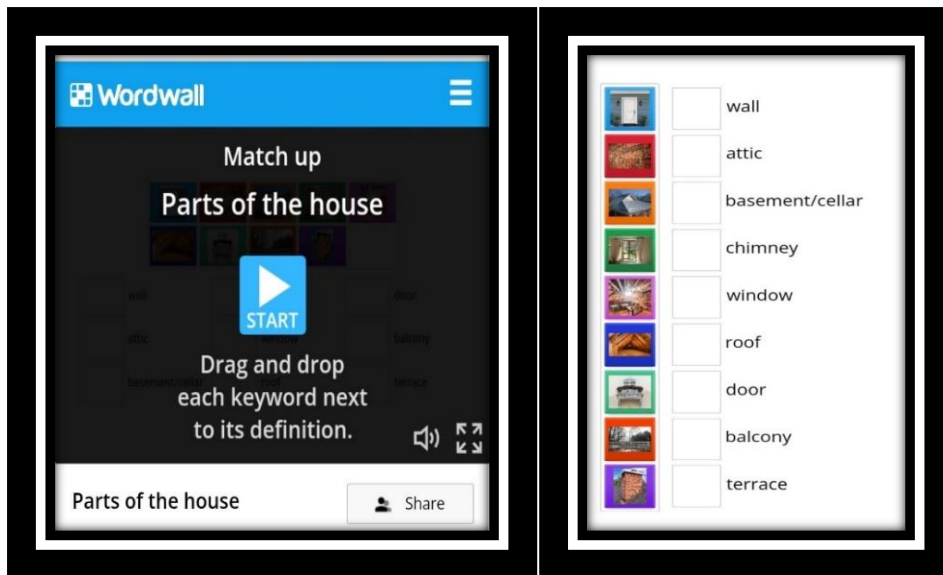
Wordwall

Match up

Parts of the house

wall

door

attic

window

balcony

basement/cellar

roof

terrace

START

Drag and drop each keyword next to its definition.

Parts of the house

Share

wall

attic

basement/cellar

chimney

window

roof

door

balcony

terrace